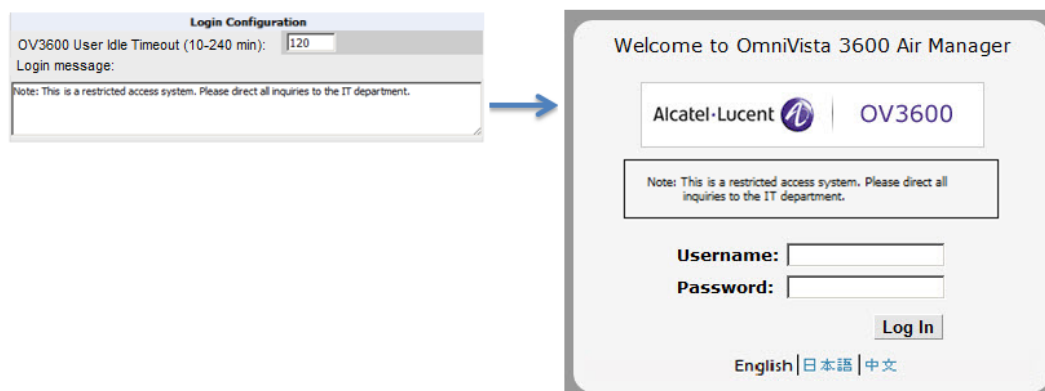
Login Configuration

OV3600 User Idle Timeout (10-240 min): 120

Login message:

Note: This is a restricted access system. Please direct all inquiries to the IT department.

Welcome to OmniVista 3600 Air Manager

Alcatel·Lucent OV3600

Note: This is a restricted access system. Please direct all inquiries to the IT department.

Username:

Password:

Log In

English | 日本語 | 中文